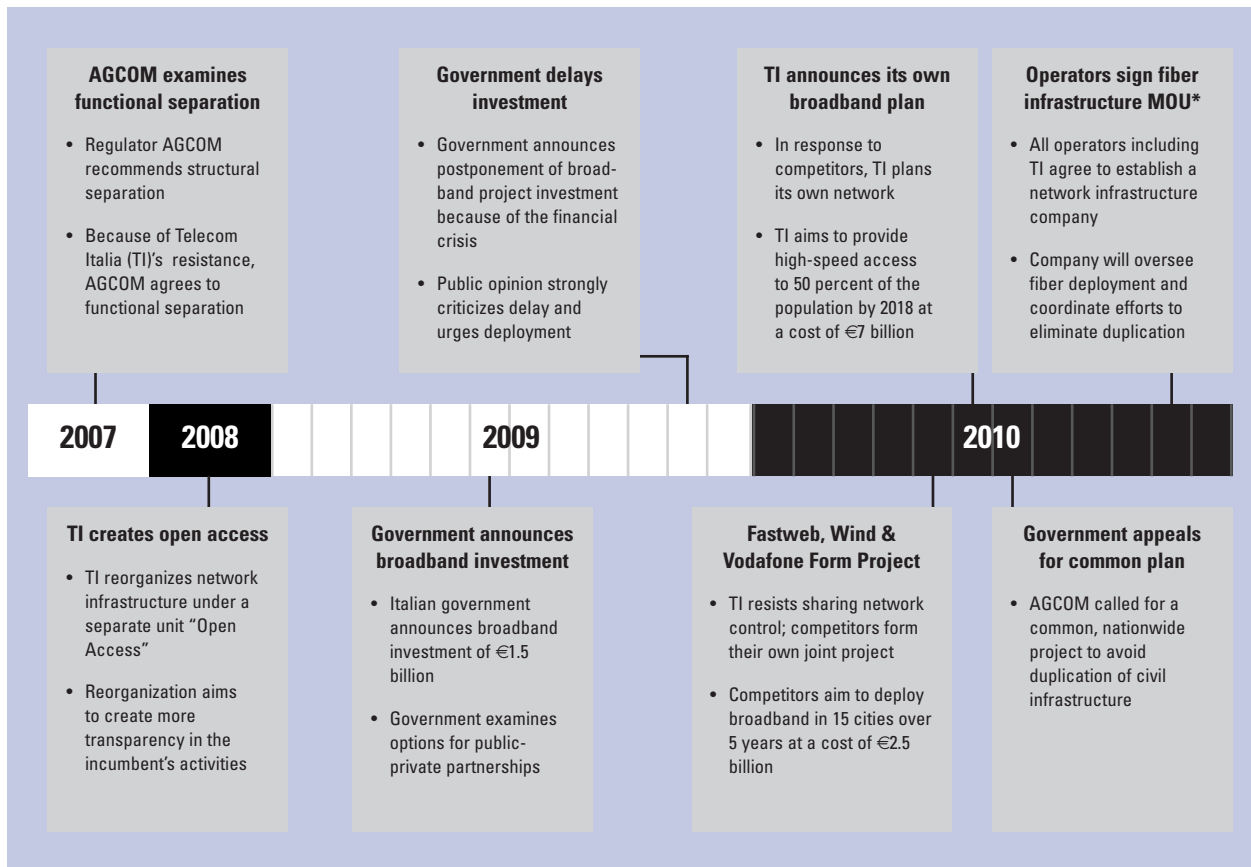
**AGCOM examines functional separation**

- Regulator AGCOM recommends structural separation
- Because of Telecom Italia (TI)'s resistance, AGCOM agrees to functional separation

**Government delays investment**

- Government announces postponement of broadband project investment because of the financial crisis
- Public opinion strongly criticizes delay and urges deployment

**TI announces its own broadband plan**

- In response to competitors, TI plans its own network
- TI aims to provide high-speed access to 50 percent of the population by 2018 at a cost of €7 billion

**Operators sign fiber infrastructure MOU***

- All operators including TI agree to establish a network infrastructure company
- Company will oversee fiber deployment and coordinate efforts to eliminate duplication

2007 2008 2009 2010

**TI creates open access**

- TI reorganizes network infrastructure under a separate unit "Open Access"
- Reorganization aims to create more transparency in the incumbent's activities

**Government announces broadband investment**

- Italian government announces broadband investment of €1.5 billion
- Government examines options for public-private partnerships

**Fastweb, Wind & Vodafone Form Project**

- TI resists sharing network control; competitors form their own joint project
- Competitors aim to deploy broadband in 15 cities over 5 years at a cost of €2.5 billion

**Government appeals for common plan**

- AGCOM called for a common, nationwide project to avoid duplication of civil infrastructure